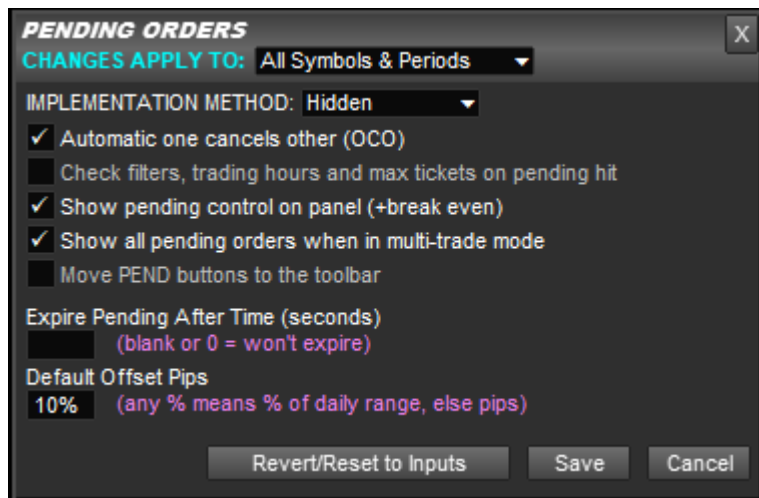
PENDING ORDERS
X
CHANGES APPLY TO: All Symbols & Periods

IMPLEMENTATION METHOD: Hidden

✓ Automatic one cancels other (OCO)

Check filters, trading hours and max tickets on pending hit

✓ Show pending control on panel (+break even)

✓ Show all pending orders when in multi-trade mode

Move PEND buttons to the toolbar

Expire Pending After Time (seconds)
(blank or 0 = won't expire)

Default Offset Pips
10% (any % means % of daily range, else pips)

Revert/Reset to Inputs
Save
Cancel